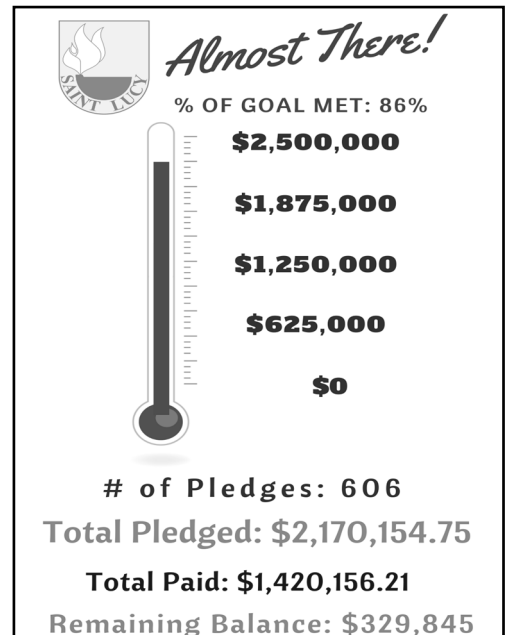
SAINT LUCY

Almost There!

% OF GOAL MET: 86%

$2,500,000

$1,875,000

$1,250,000

$625,000

$0

# of Pledges: 606

Total Pledged: $2,170,154.75

Total Paid: $1,420,156.21

Remaining Balance: $329,845